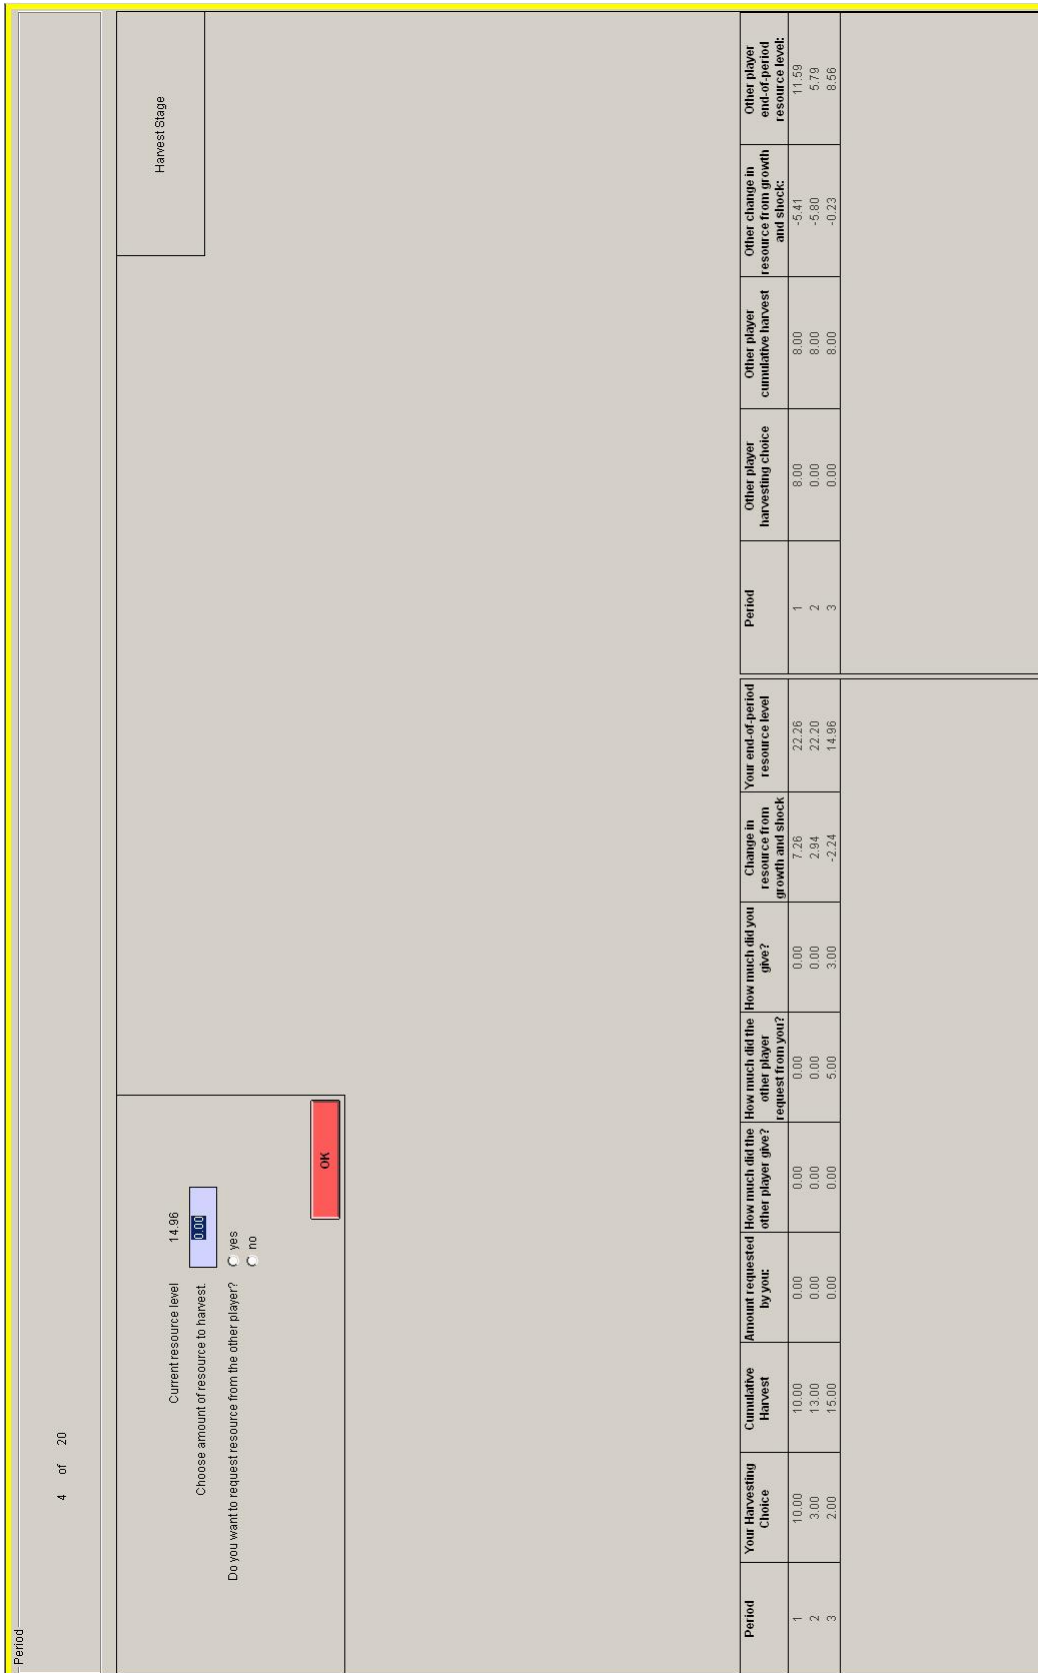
Period

4 of 20

Harvest Stage

Current resource level 14.96

Choose amount of resource to harvest. 0.00

Do you want to request resource from the other player? yes no

OK

| Period | Your Harvesting Choice | Cumulative Harvest | Amount requested by you: | How much did the other player give? | How much did the other player request from you? | How much did you give? | Change in resource from growth and shock | Your end-of-period resource level |
|---|---|---|---|---|---|---|---|---|
| 1 | 10.00 | 10.00 | 0.00 | 0.00 | 0.00 | 0.00 | 7.26 | 22.26 |
| 2 | 3.00 | 13.00 | 0.00 | 0.00 | 0.00 | 0.00 | 2.94 | 22.20 |
| 3 | 2.00 | 15.00 | 0.00 | 0.00 | 5.00 | 3.00 | -2.24 | 14.96 |

| Period | Other player harvesting choice | Other player cumulative harvest | Other change in resource from growth and shock: | Other player end-of-period resource level: |
|---|---|---|---|---|
| 1 | 8.00 | 8.00 | -5.41 | 11.59 |
| 2 | 0.00 | 8.00 | -5.80 | 5.79 |
| 3 | 0.00 | 8.00 | -0.23 | 8.56 |